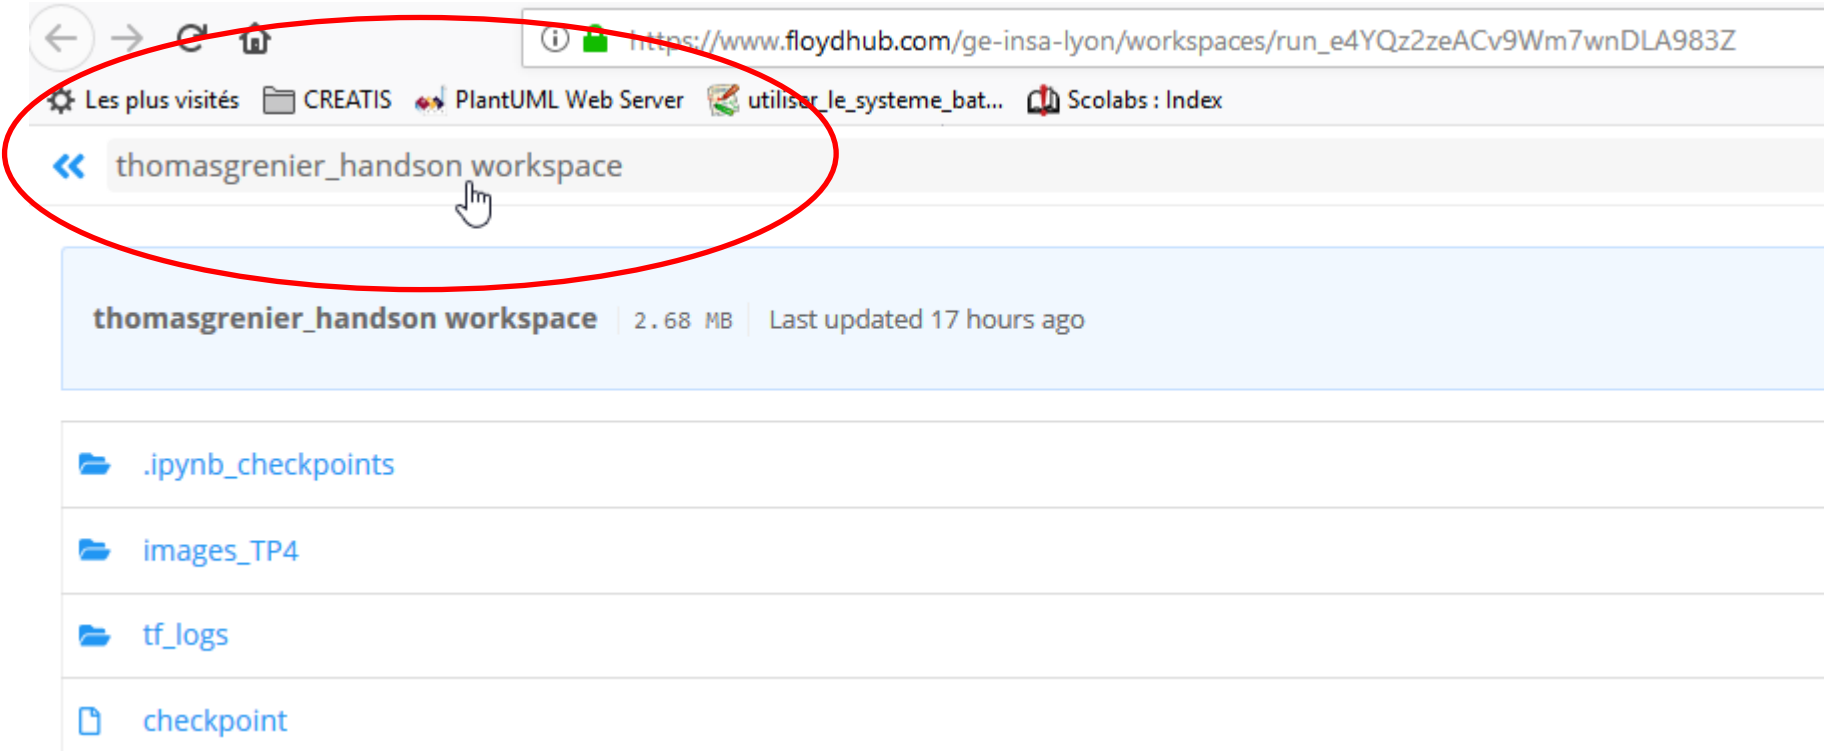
https://www.floydhub.com/ge-insa-lyon/workspaces/run_e4YQz2zeACv9Wm7wnDLA983Z

Les plus visités CREATIS PlantUML Web Server utiliser_le_systeme_bat... Scolabs : Index

thomasgrenier_handson workspace

thomasgrenier_handson workspace 2.68 MB Last updated 17 hours ago

.ipynb_checkpoints

images_TP4

tf_logs

checkpoint